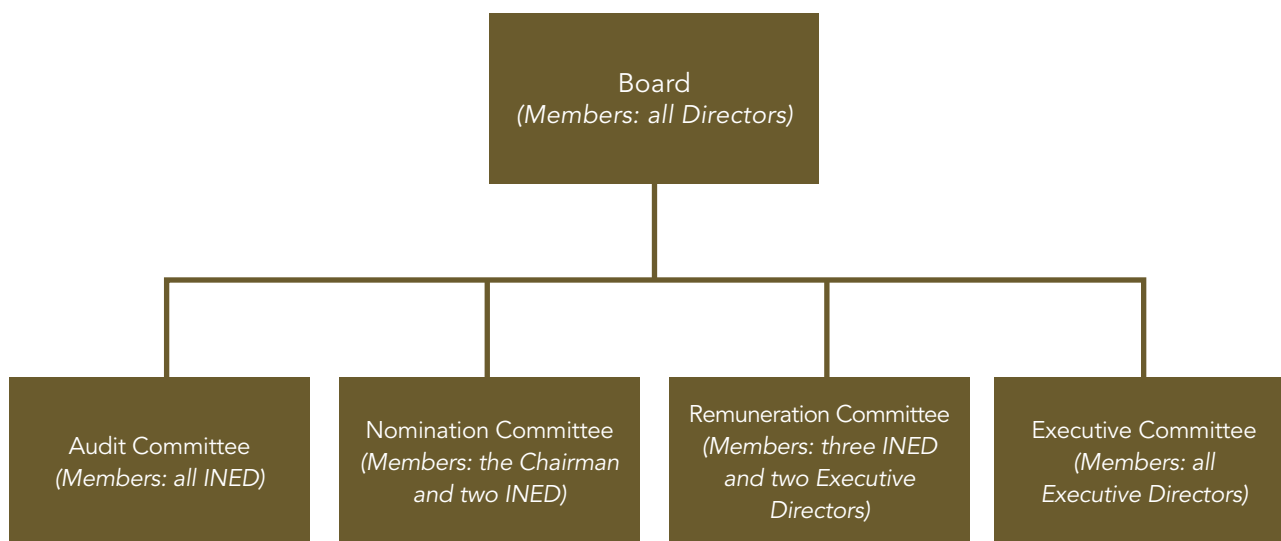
Board
(Members: all Directors)

Audit Committee
(Members: all INED)

Nomination Committee
(Members: the Chairman and two INED)

Remuneration Committee
(Members: three INED and two Executive Directors)

Executive Committee
(Members: all Executive Directors)